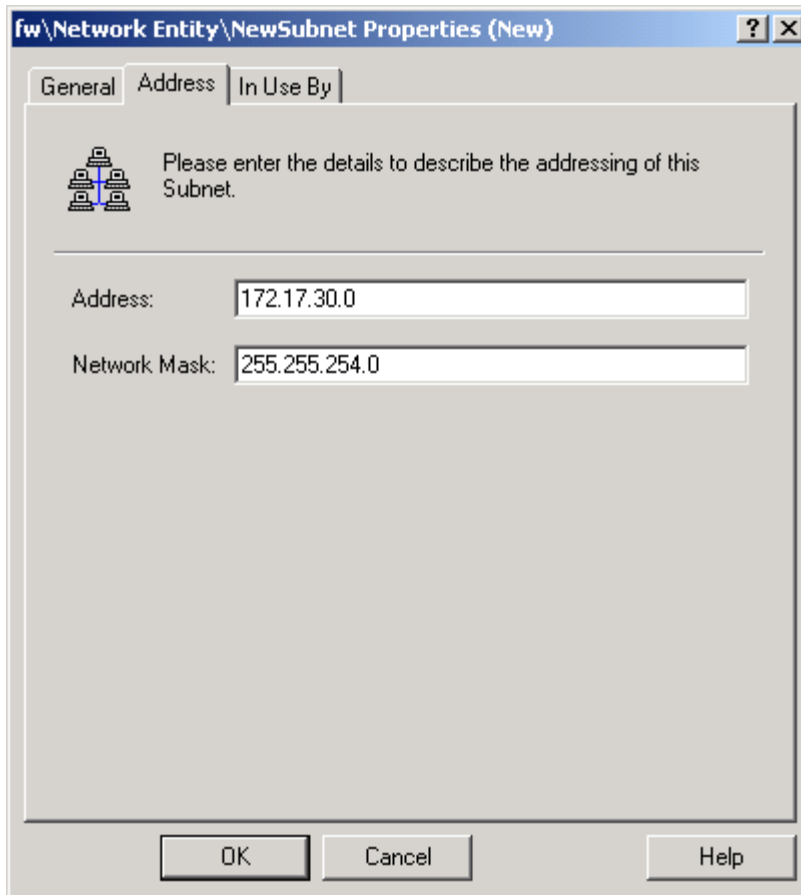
fw\Network Entity\NewSubnet Properties (New)

?

X

General

Address

In Use By

Please enter the details to describe the addressing of this Subnet.

Address: 172.17.30.0

Network Mask: 255.255.254.0

OK

Cancel

Help